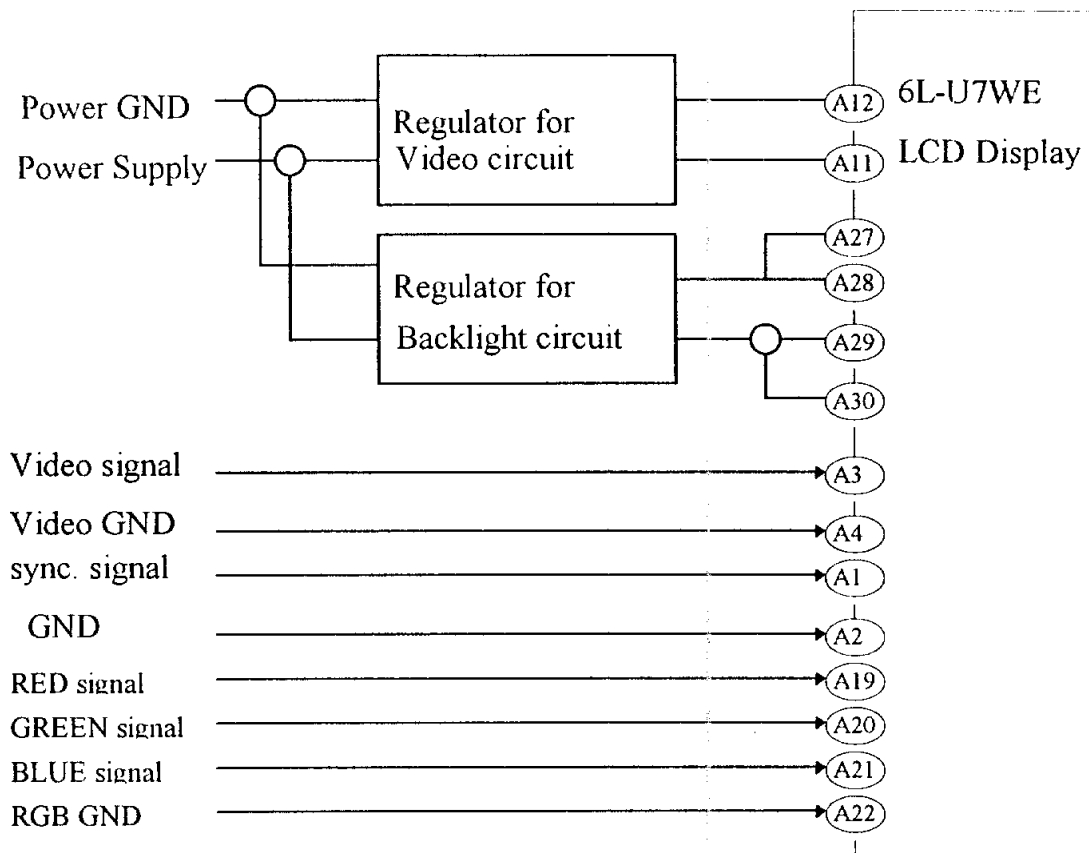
Power GND
Power Supply

Regulator for Video circuit

Regulator for Backlight circuit

A12
A11
A27
A28
A29
A30

6L-U7WE
LCD Display

Video signal
Video GND
sync. signal
GND
RED signal
GREEN signal
BLUE signal
RGB GND

A3
A4
A1
A2
A19
A20
A21
A22